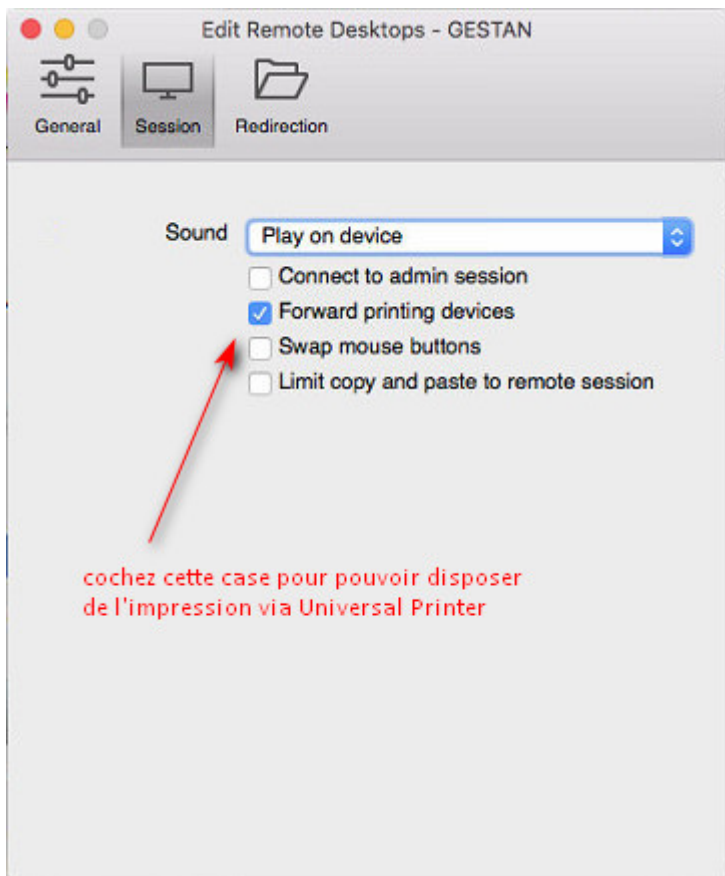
Edit Remote Desktops - GESTAN

General Session Redirection

Sound Play on device

Connect to admin session
Forward printing devices
Swap mouse buttons
Limit copy and paste to remote session

cochez cette case pour pouvoir disposer de l'impression via Universal Printer